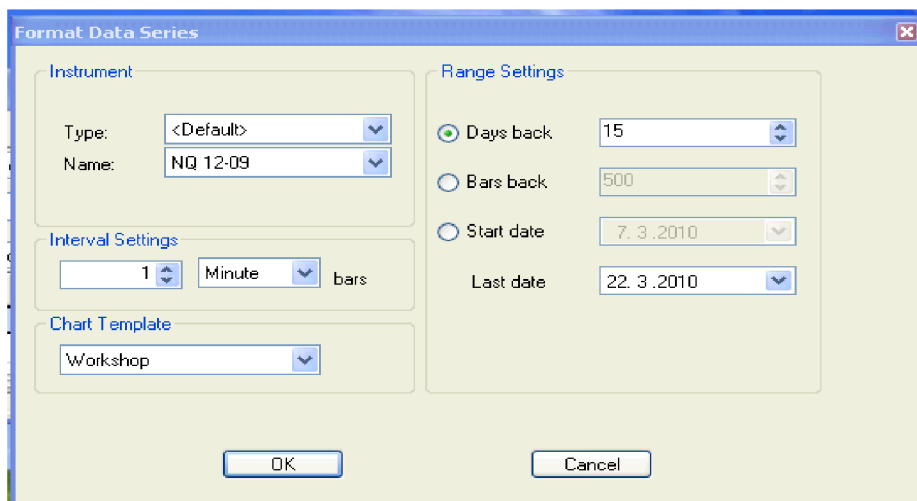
Format Data Series

Instrument

Type: <Default>

Name: NQ 12-09

Interval Settings

1 Minute bars

Chart Template

Workshop

Range Settings

Days back 15

Bars back 500

Start date 7. 3 .2010

Last date 22. 3 .2010

OK

Cancel